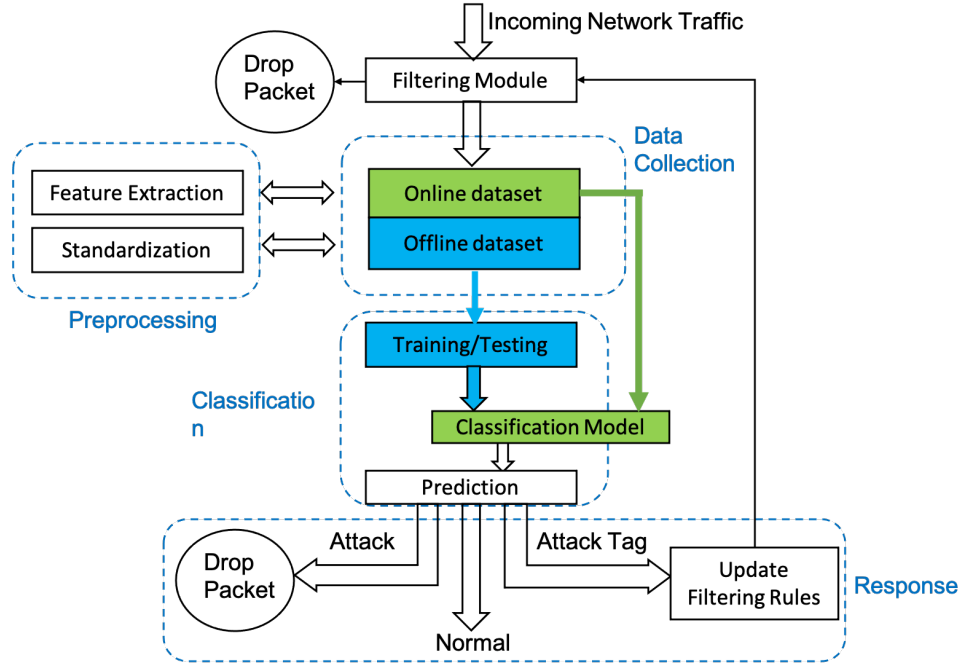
Incoming Network Traffic

Drop Packet

Filtering Module

Data Collection

Feature Extraction

Standardization

Online dataset

Offline dataset

Preprocessing

Training/Testing

Classificatio n

Classification Model

Prediction

Drop Packet

Attack

Attack Tag

Update Filtering Rules

Response

Normal